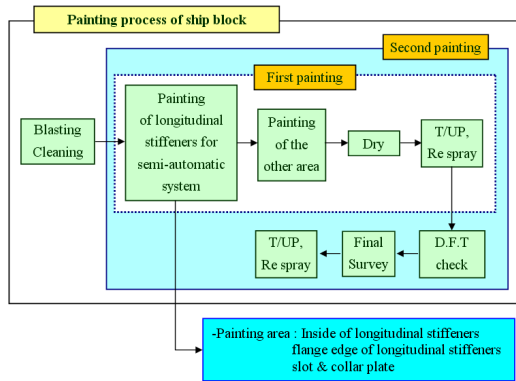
Painting process of ship block

Second painting

First painting

Blasting Cleaning

Painting of longitudinal stiffeners for semi-automatic system

Painting of the other area

Dry

T/UP, Re spray

D.F.T check

Final Survey

T/UP, Re spray

-Painting area : Inside of longitudinal stiffeners
flange edge of longitudinal stiffeners
slot & collar plate